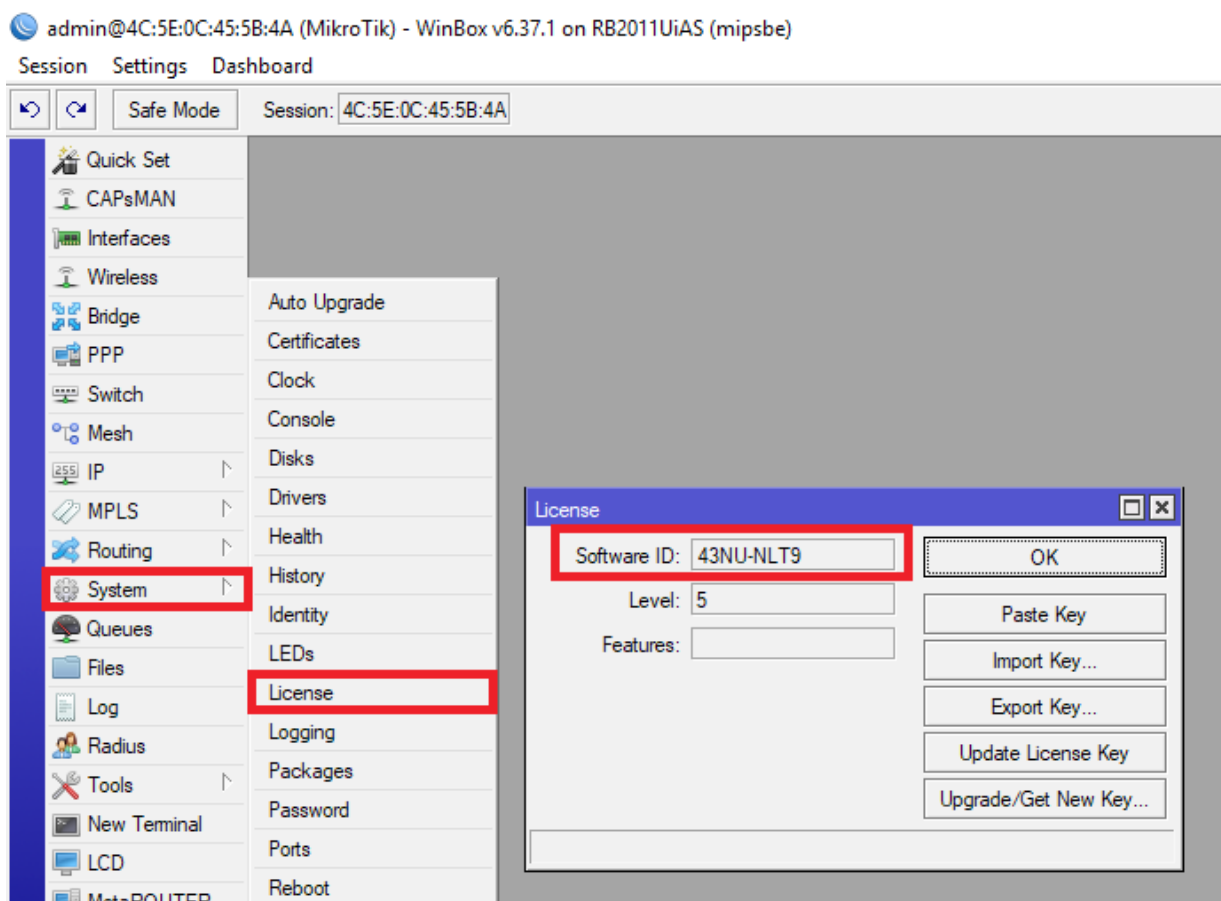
admin@4C:5E:0C:45:5B:4A (MikroTik) - WinBox v6.37.1 on RB2011UiAS (mipsbe)

Session Settings Dashboard

Safe Mode Session: 4C:5E:0C:45:5B:4A

Quick Set
CAPsMAN
Interfaces
Wireless
Bridge
PPP
Switch
Mesh
IP
MPLS
Routing
System
Queues
Files
Log
Radius
Tools
New Terminal
LCD
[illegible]

Auto Upgrade
Certificates
Clock
Console
Disks
Drivers
Health
History
Identity
LEDs
License
Logging
Packages
Password
Ports
Reboot

License

Software ID: 43NU-NLT9
Level: 5
Features:

OK
Paste Key
Import Key...
Export Key...
Update License Key
Upgrade/Get New Key...